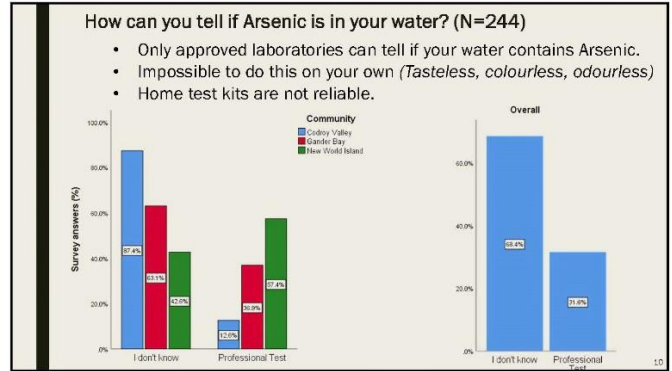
How can you tell if Arsenic is in your water? (N=244)

- Only approved laboratories can tell if your water contains Arsenic.
- Impossible to do this on your own *(Tasteless, colourless, odourless)*
- Home test kits are not reliable.

Community
Codroy Valley
Gander Bay
New World Island

Survey answers (%)

100.0%
80.0%
60.0%
40.0%
20.0%
0%

87.4%
63.1%
42.6%
12.6%
36.9%
57.4%

I don't know
Professional Test

Overall

60.0%
40.0%
20.0%
.0%

68.4%
31.6%

I don't know
Professional Test

10